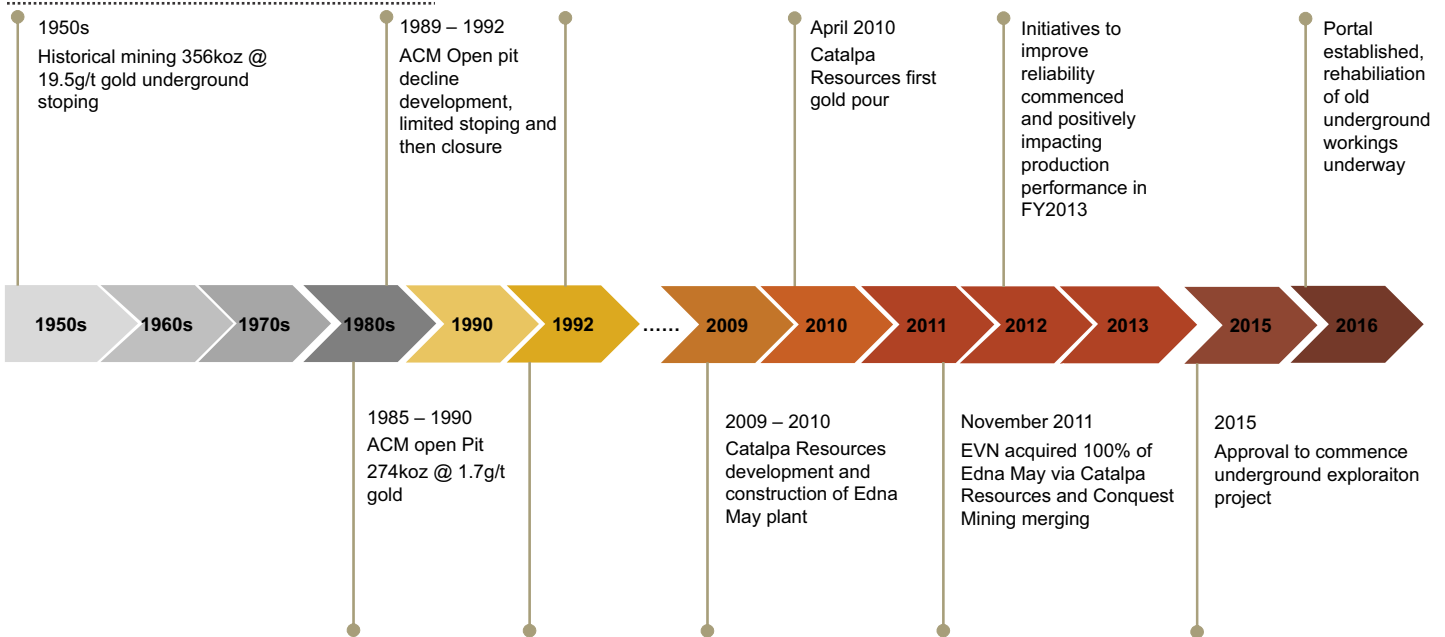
1950s
Historical mining 356koz @ 19.5g/t gold underground stoping

1989 – 1992
ACM Open pit decline development, limited stoping and then closure

April 2010
Catalpa Resources first gold pour

Initiatives to improve reliability commenced and positively impacting production performance in FY2013

Portal established, rehabilitation of old underground workings underway

1950s 1960s 1970s 1980s 1990 1992 …… 2009 2010 2011 2012 2013 2015 2016

1985 – 1990
ACM open Pit
274koz @ 1.7g/t gold

2009 – 2010
Catalpa Resources development and construction of Edna May plant

November 2011
EVN acquired 100% of Edna May via Catalpa Resources and Conquest Mining merging

2015
Approval to commence underground exploraiton project